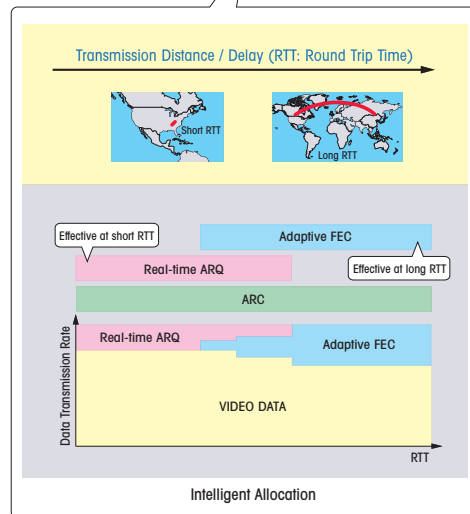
Transmission Distance / Delay (RTT: Round Trip Time)

Short RTT

Long RTT

Effective at short RTT

Adaptive FEC

Real-time ARQ

Effective at long RTT

ARC

Data Transmission Rate

Real-time ARQ

Adaptive FEC

VIDEO DATA

RTT

Intelligent Allocation